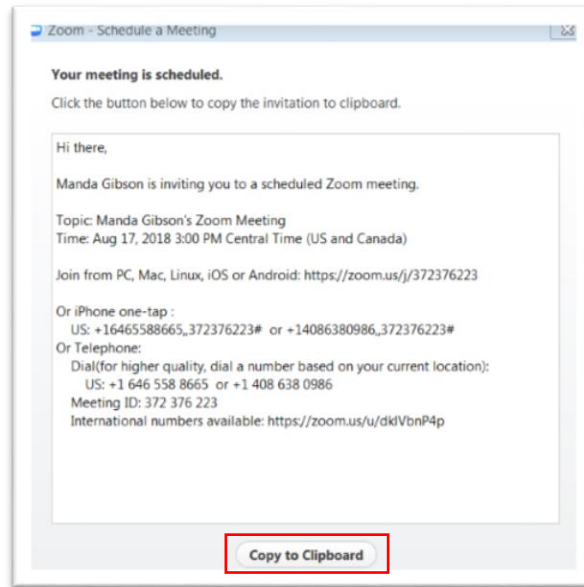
Zoom - Schedule a Meeting

Your meeting is scheduled.

Click the button below to copy the invitation to clipboard.

Hi there,

Manda Gibson is inviting you to a scheduled Zoom meeting.

Topic: Manda Gibson's Zoom Meeting
Time: Aug 17, 2018 3:00 PM Central Time (US and Canada)

Join from PC, Mac, Linux, iOS or Android: https://zoom.us/j/372376223

Or iPhone one-tap :
US: +16465588665,,372376223# or +14086380986,,372376223#
Or Telephone:
Dial(for higher quality, dial a number based on your current location):
US: +1 646 558 8665 or +1 408 638 0986
Meeting ID: 372 376 223
International numbers available: https://zoom.us/u/dklVbnP4p

Copy to Clipboard